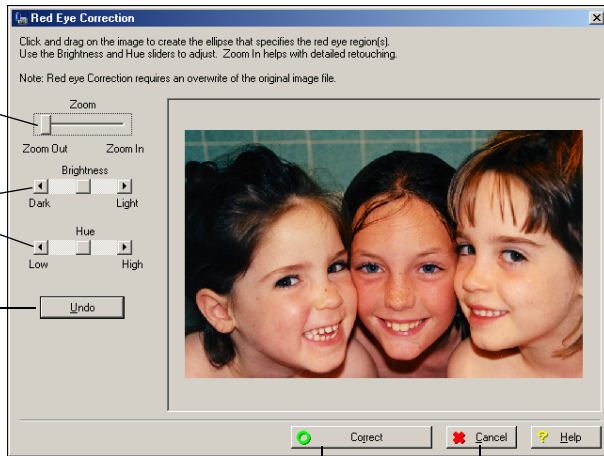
Red Eye Correction

Click and drag on the image to create the ellipse that specifies the red eye region(s). Use the Brightness and Hue sliders to adjust. Zoom In helps with detailed retouching.

Note: Red eye Correction requires an overwrite of the original image file.

Zoom

Zoom Out

Zoom In

Brightness

Dark

Light

Hue

Low

High

Undo

Correct

Cancel

Help